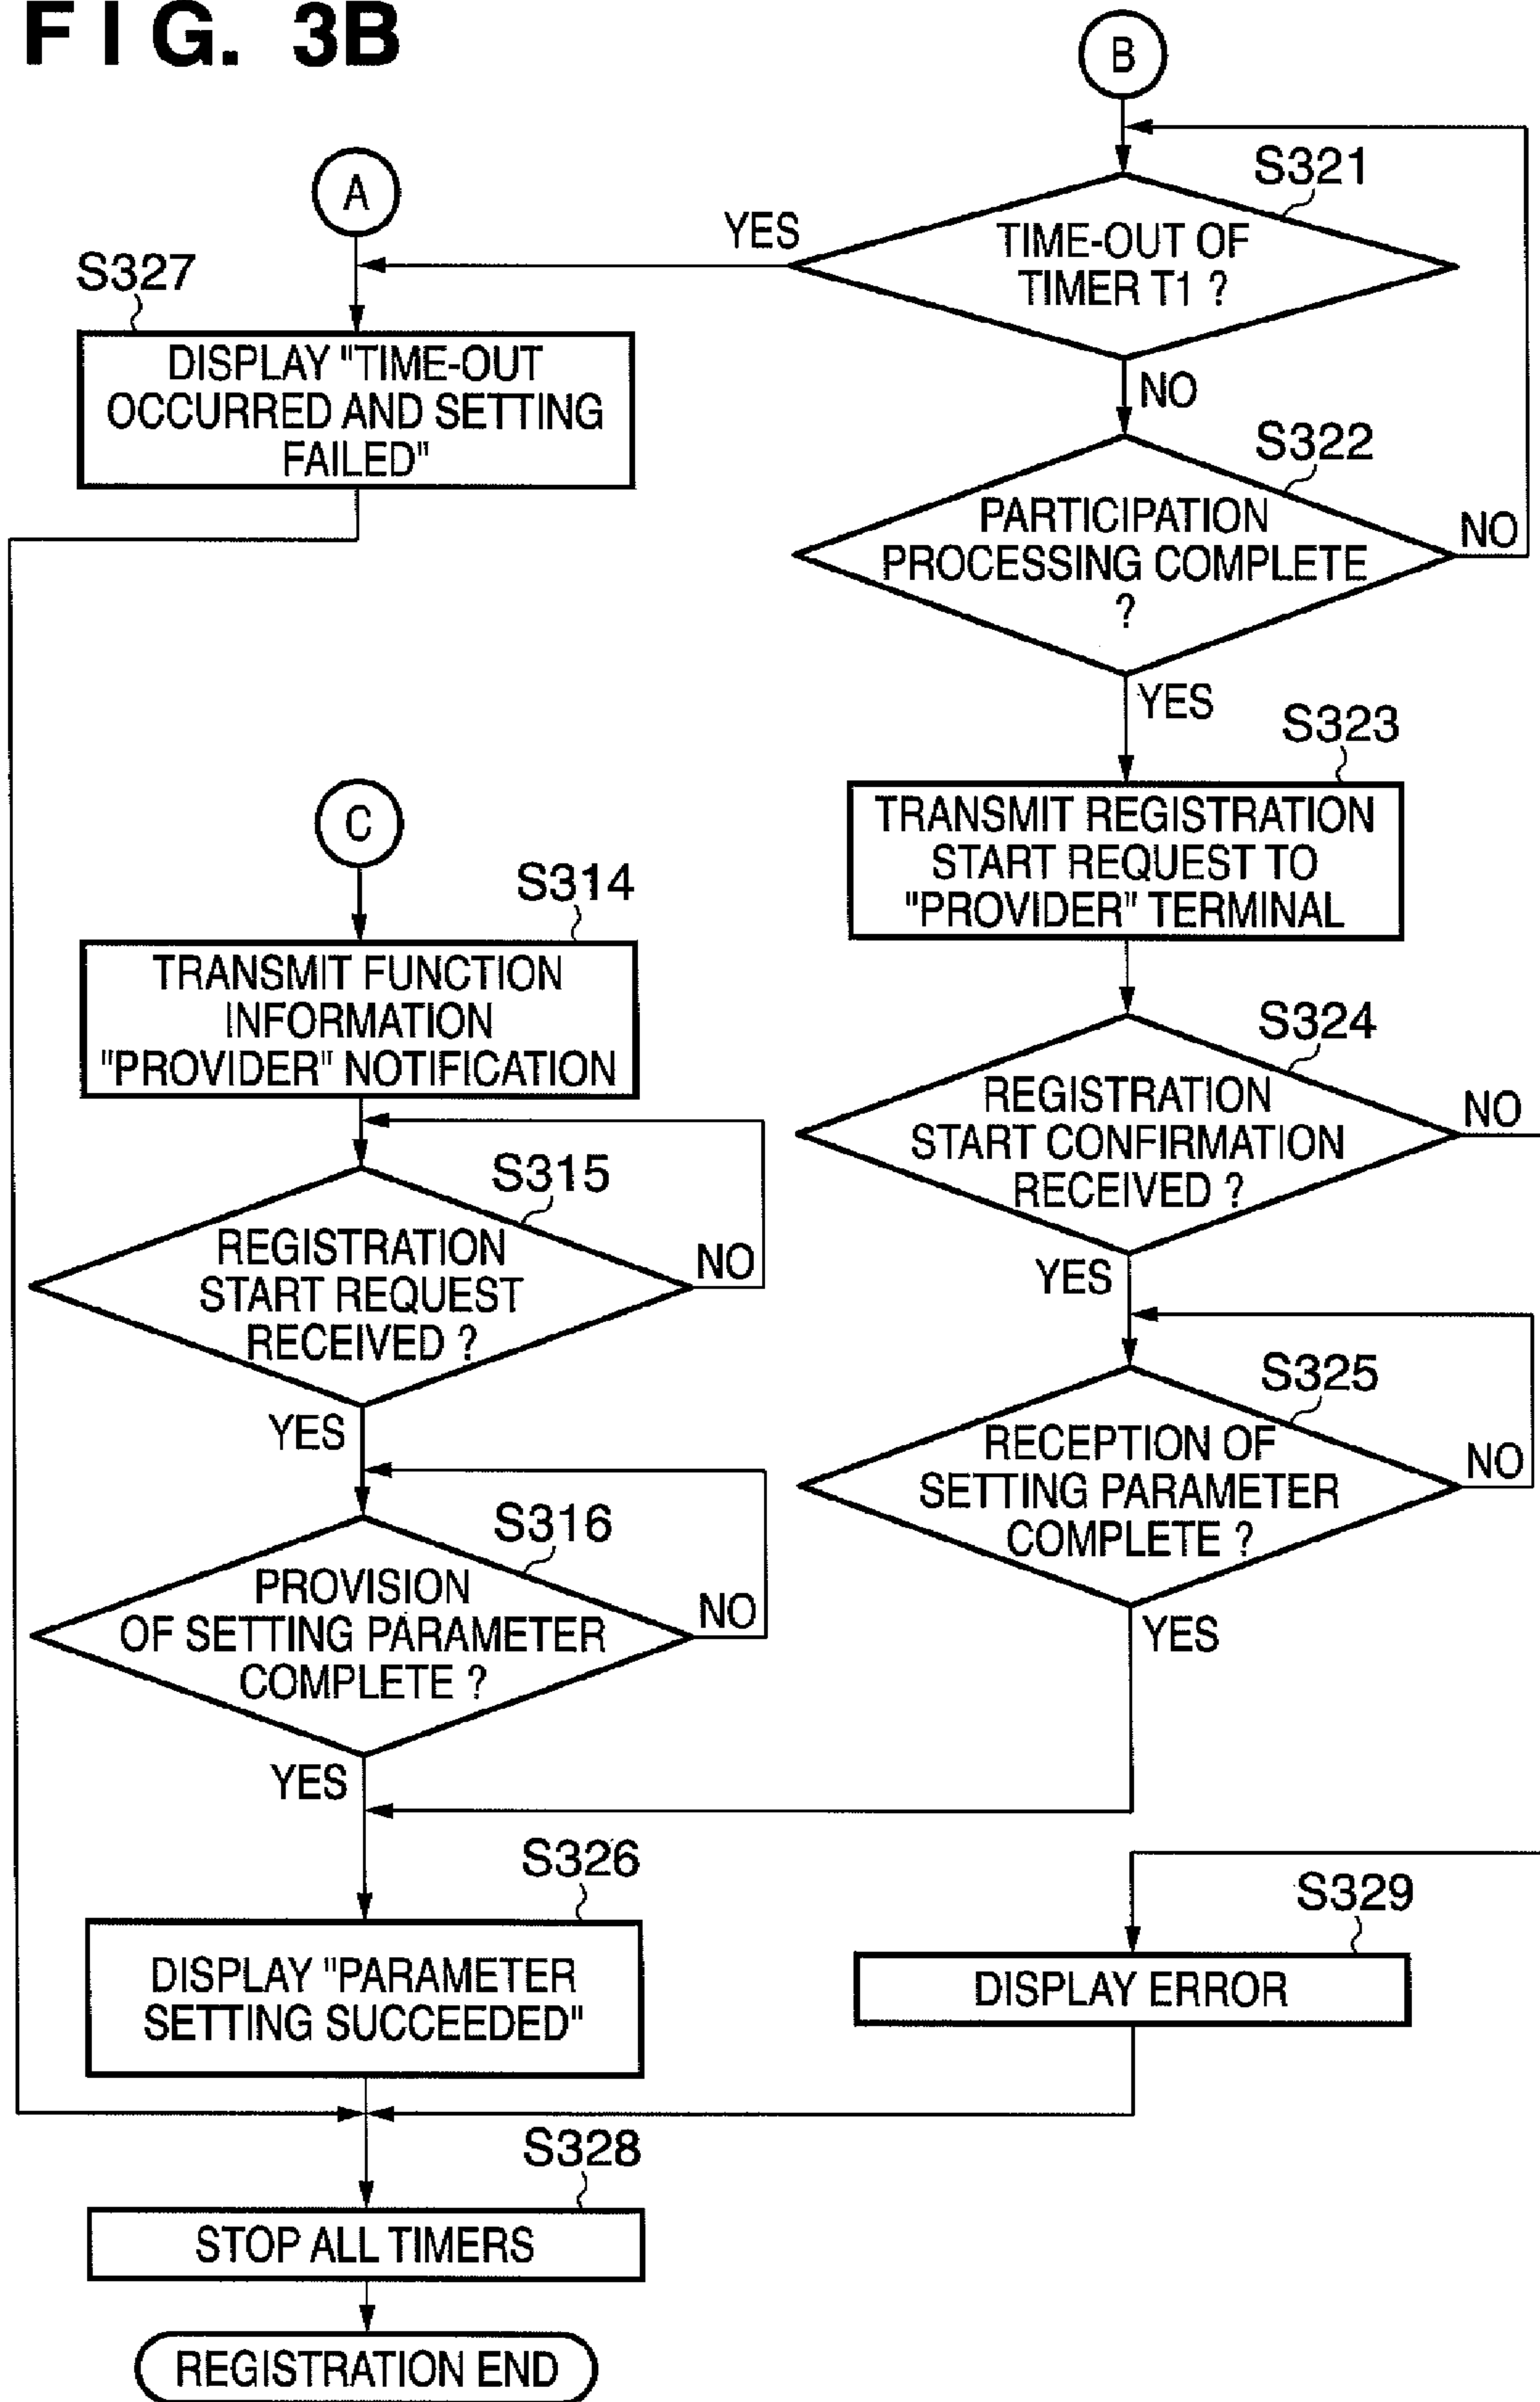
F I G. 3B

B

S321
TIME-OUT OF TIMER T1 ?

YES

A

S327
DISPLAY "TIME-OUT OCCURRED AND SETTING FAILED"

NO

S322
PARTICIPATION PROCESSING COMPLETE ?

NO

YES

S323
TRANSMIT REGISTRATION START REQUEST TO "PROVIDER" TERMINAL

C

S314
TRANSMIT FUNCTION INFORMATION "PROVIDER" NOTIFICATION

S324
REGISTRATION START CONFIRMATION RECEIVED ?

NO

YES

S315
REGISTRATION START REQUEST RECEIVED ?

NO

YES

S325
RECEPTION OF SETTING PARAMETER COMPLETE ?

NO

YES

S316
PROVISION OF SETTING PARAMETER COMPLETE ?

NO

YES

S326
DISPLAY "PARAMETER SETTING SUCCEEDED"

S329
DISPLAY ERROR

S328
STOP ALL TIMERS

REGISTRATION END